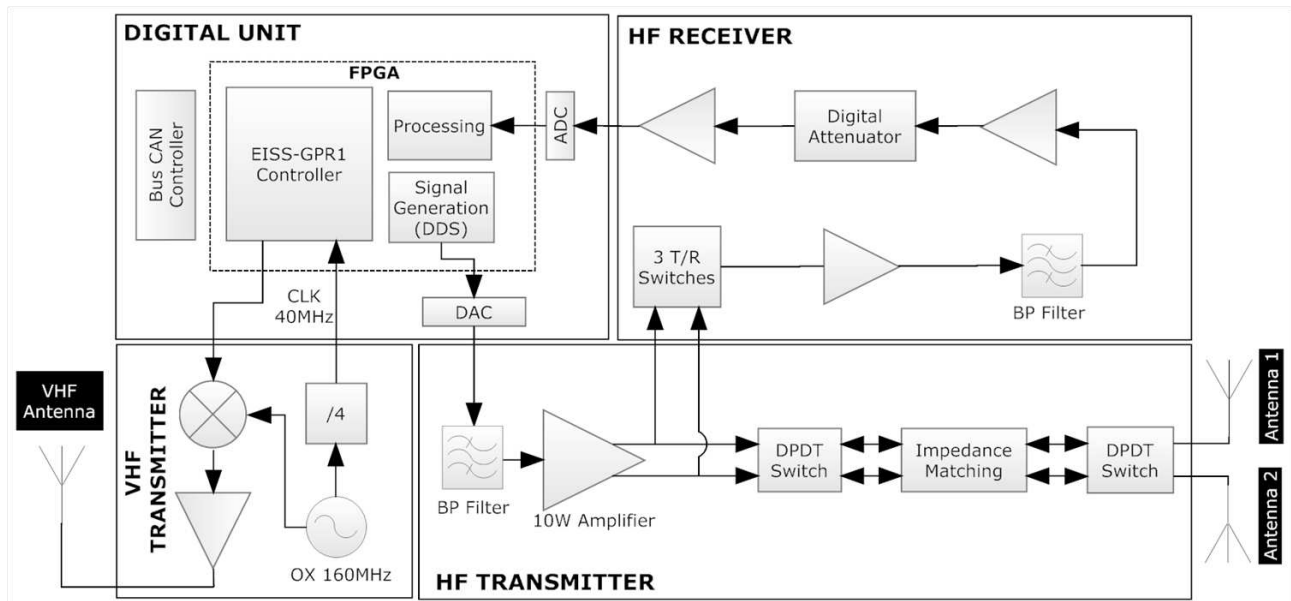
DIGITAL UNIT

FPGA

Bus CAN Controller

EISS-GPR1 Controller

Processing

Signal Generation (DDS)

ADC

CLK 40MHz

DAC

HF RECEIVER

Digital Attenuator

3 T/R Switches

BP Filter

VHF Antenna

VHF TRANSMITTER

/4

OX 160MHz

BP Filter

10W Amplifier

DPDT Switch

Impedance Matching

DPDT Switch

Antenna 1

Antenna 2

HF TRANSMITTER